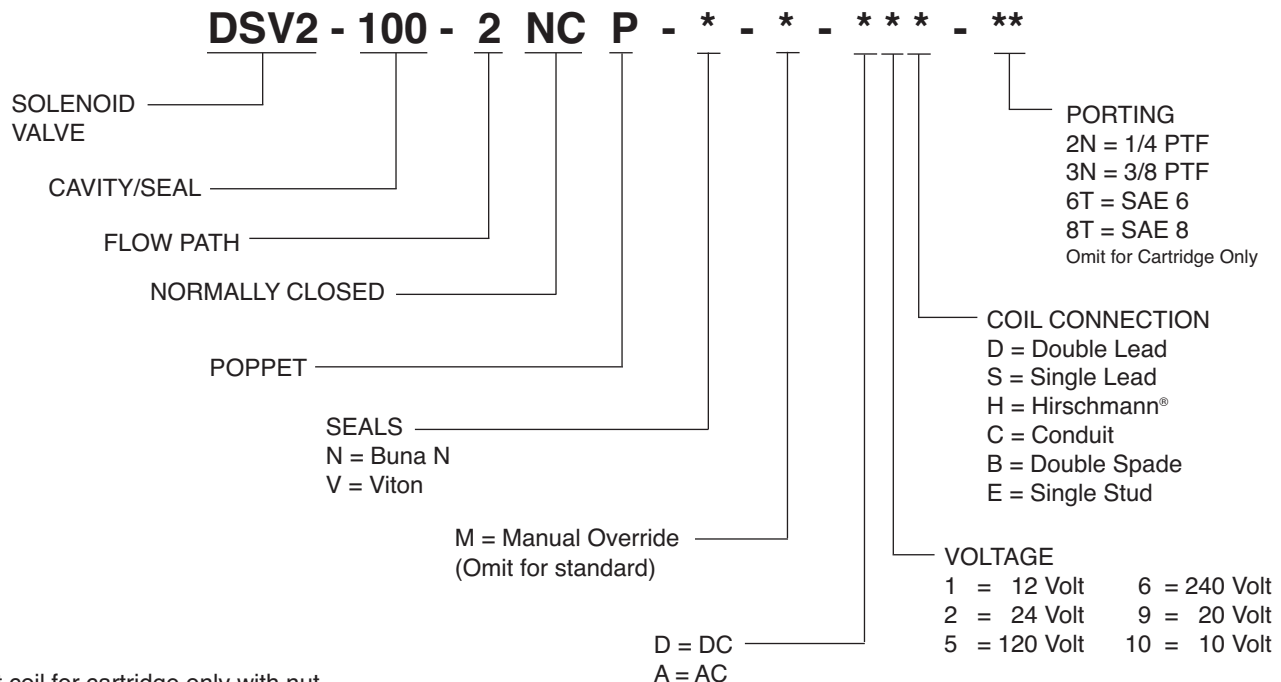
DSV2 - 100 - 2 NC P - * - * - * * * - **

SOLENOID VALVE

CAVITY/SEAL

FLOW PATH

NORMALLY CLOSED

POPPET

SEALS
N = Buna N
V = Viton

M = Manual Override
(Omit for standard)

D = DC
A = AC

PORTING
2N = 1/4 PTF
3N = 3/8 PTF
6T = SAE 6
8T = SAE 8
Omit for Cartridge Only

COIL CONNECTION
D = Double Lead
S = Single Lead
H = Hirschmann®
C = Conduit
B = Double Spade
E = Single Stud

VOLTAGE
1 = 12 Volt
2 = 24 Volt
5 = 120 Volt
6 = 240 Volt
9 = 20 Volt
10 = 10 Volt

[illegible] coil for cartridge only with nut